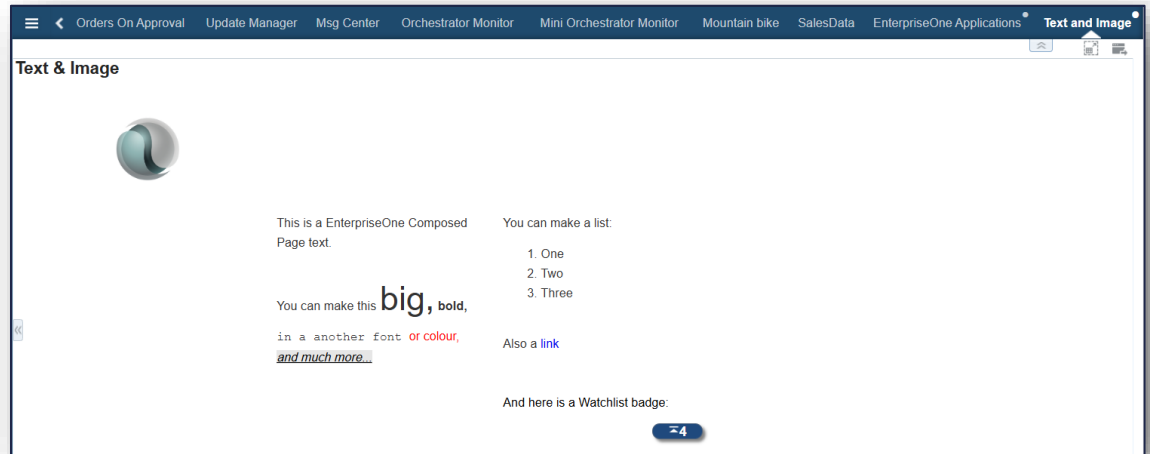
Orders On Approval Update Manager Msg Center Orchestrator Monitor Mini Orchestrator Monitor Mountain bike SalesData EnterpriseOne Applications Text and Image

Text & Image

This is a EnterpriseOne Composed Page text.

You can make this big, bold, in a another font or colour, and much more...

You can make a list:

1. One
2. Two
3. Three

Also a link

And here is a Watchlist badge:

4